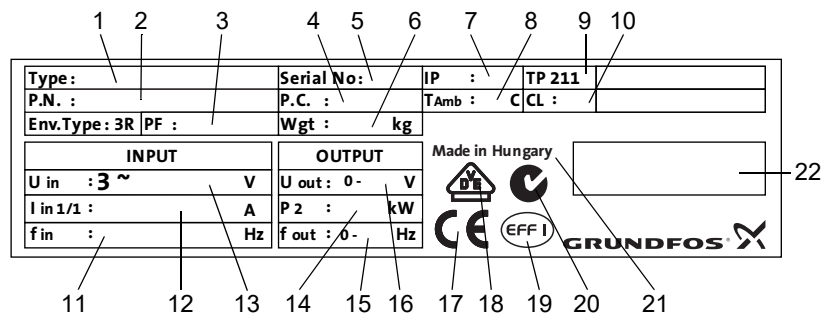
1 2 3 4 5 6 7 8 9 10

| Type: | Serial No: | IP : | TP 211 |
|---|---|---|---|
| P.N. : | P.C. : | TAmb : C | CL : |
| Env.Type: 3R PF : | Wgt : kg | | |

| INPUT | |
|---|---|
| U in : 3 ~ | V |
| I in 1/1 : | A |
| f in : | Hz |

| OUTPUT | |
|---|---|
| U out : 0 - | V |
| P 2 : | kW |
| f out : 0 - | Hz |

Made in Hungary

VDE

CE

EFF I

GRUNDFOS

22

11 12 13 14 15 16 17 18 19 20 21